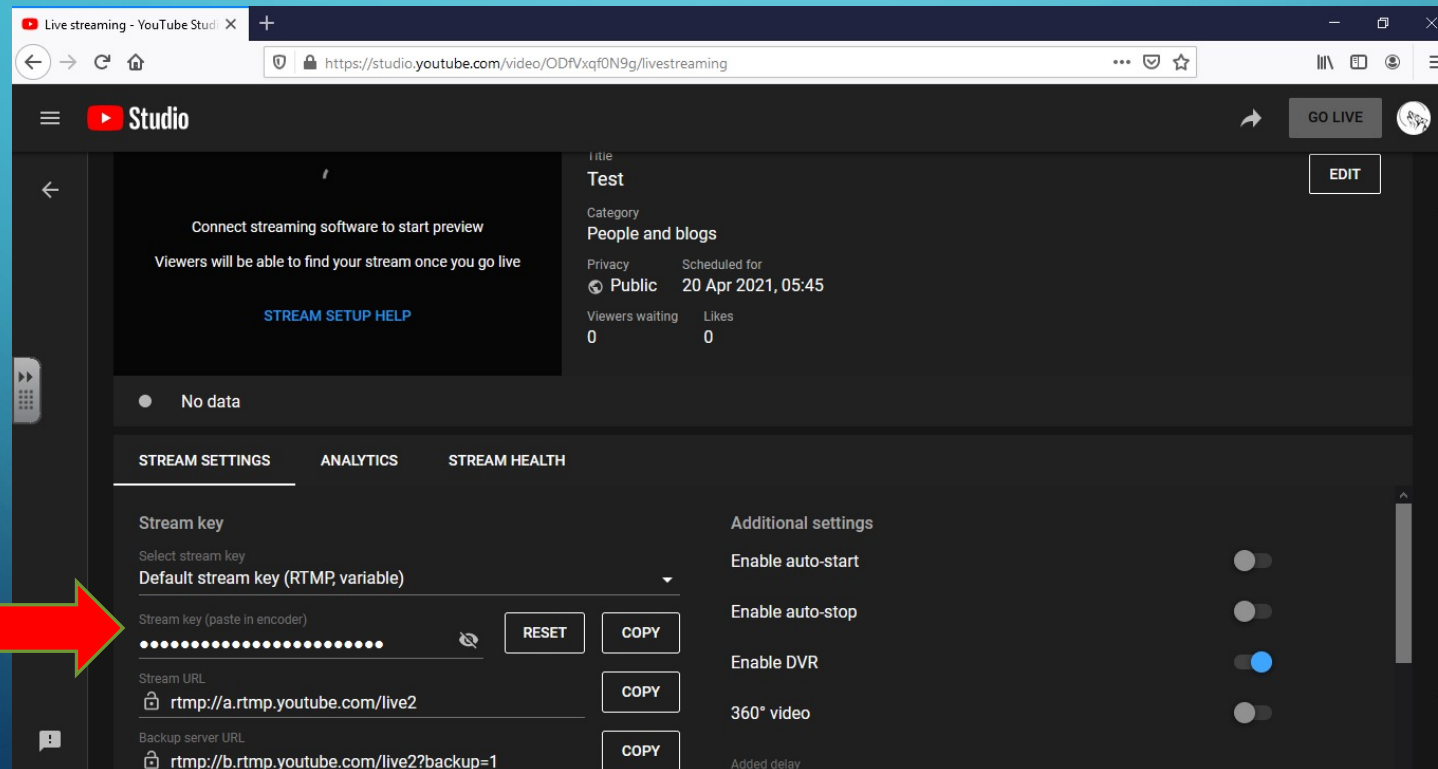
Live streaming - YouTube Studi

https://studio.youtube.com/video/ODfVxqf0N9g/livestreaming

Studio

GO LIVE

Title
Test

EDIT

Connect streaming software to start preview

Viewers will be able to find your stream once you go live

STREAM SETUP HELP

Category
People and blogs

Privacy
Public

Scheduled for
20 Apr 2021, 05:45

Viewers waiting
0

Likes
0

No data

STREAM SETTINGS

ANALYTICS

STREAM HEALTH

Stream key

Select stream key
Default stream key (RTMP, variable)

Stream key (paste in encoder)
••••••••••••••••••••••••

RESET

COPY

Stream URL
rtmp://a.rtmp.youtube.com/live2

COPY

Backup server URL
rtmp://b.rtmp.youtube.com/live2?backup=1

COPY

Additional settings

Enable auto-start

Enable auto-stop

Enable DVR

360° video

Added delay